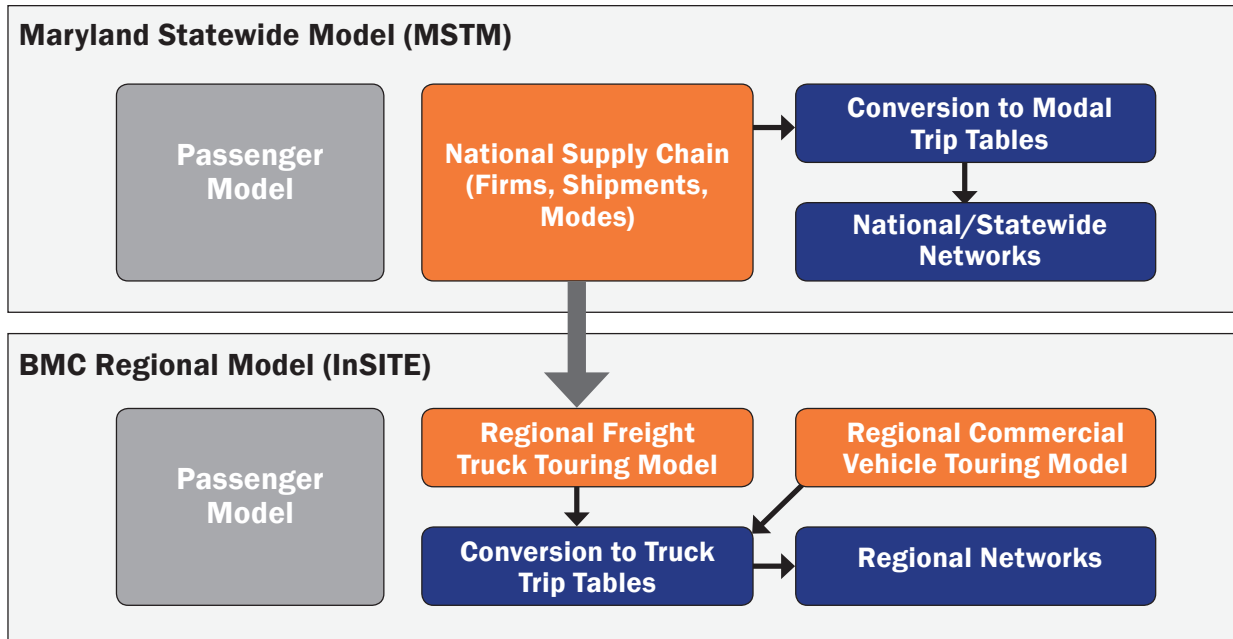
Maryland Statewide Model (MSTM)

Passenger Model

National Supply Chain (Firms, Shipments, Modes)

Conversion to Modal Trip Tables

National/Statewide Networks

BMC Regional Model (InSITE)

Passenger Model

Regional Freight Truck Touring Model

Regional Commercial Vehicle Touring Model

Conversion to Truck Trip Tables

Regional Networks